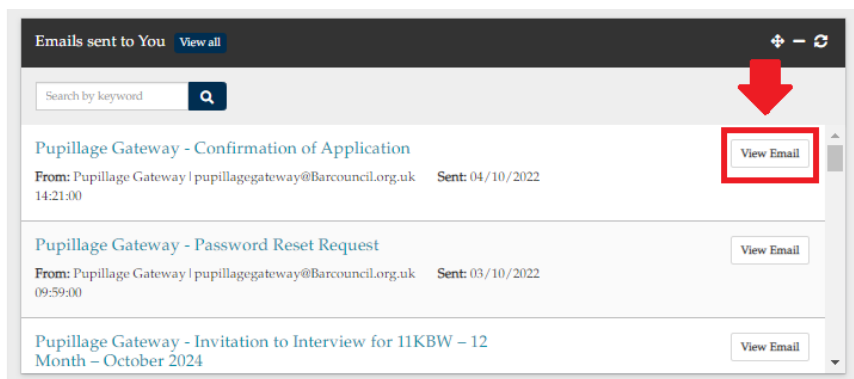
Emails sent to You View all

Search by keyword

Pupillage Gateway - Confirmation of Application

From: Pupillage Gateway | pupillagegateway@Barcouncil.org.uk Sent: 04/10/2022 14:21:00

View Email

Pupillage Gateway - Password Reset Request

From: Pupillage Gateway | pupillagegateway@Barcouncil.org.uk Sent: 03/10/2022 09:59:00

View Email

Pupillage Gateway - Invitation to Interview for 11KBW – 12 Month – October 2024

View Email